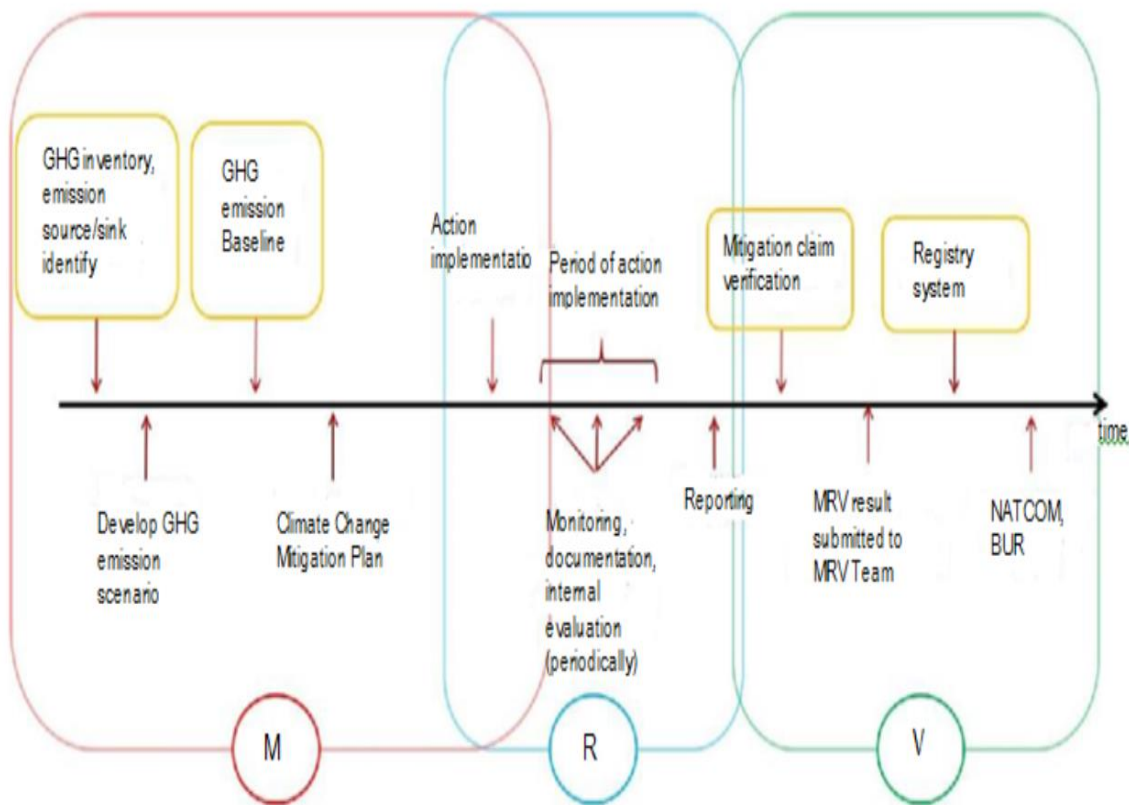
GHG inventory, emission source/sink identify

GHG emission Baseline

Action implementatio

Period of action implementation

Mitigation claim verification

Registry system

time

Develop GHG emission scenario

Climate Change Mitigation Plan

Monitoring, documentation, internal evaluation (periodically)

Reporting

MRV result submitted to MRV Team

NATCOM, BUR

M

R

V